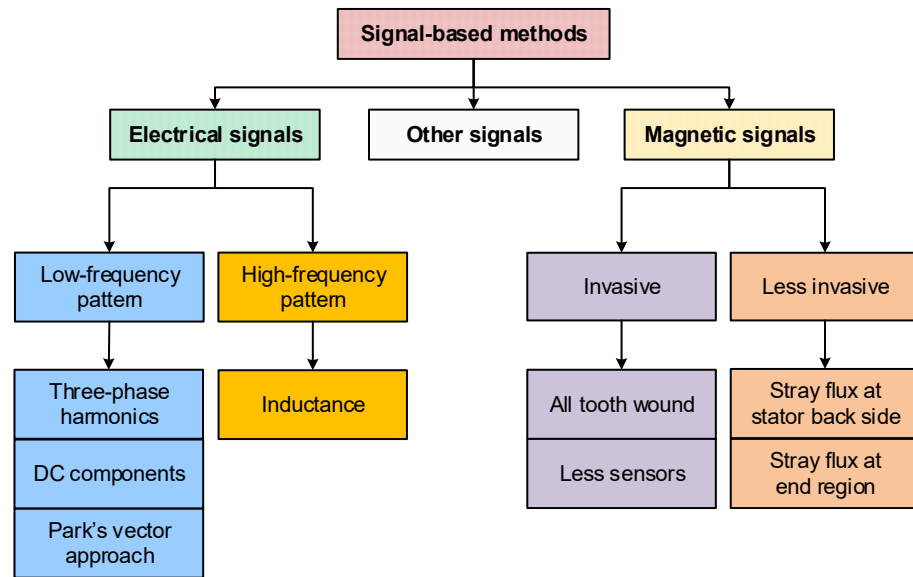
Signal-based methods

Electrical signals

Other signals

Magnetic signals

Low-frequency pattern

High-frequency pattern

Invasive

Less invasive

Three-phase harmonics

DC components

Park's vector approach

Inductance

All tooth wound

Less sensors

Stray flux at stator back side

Stray flux at end region